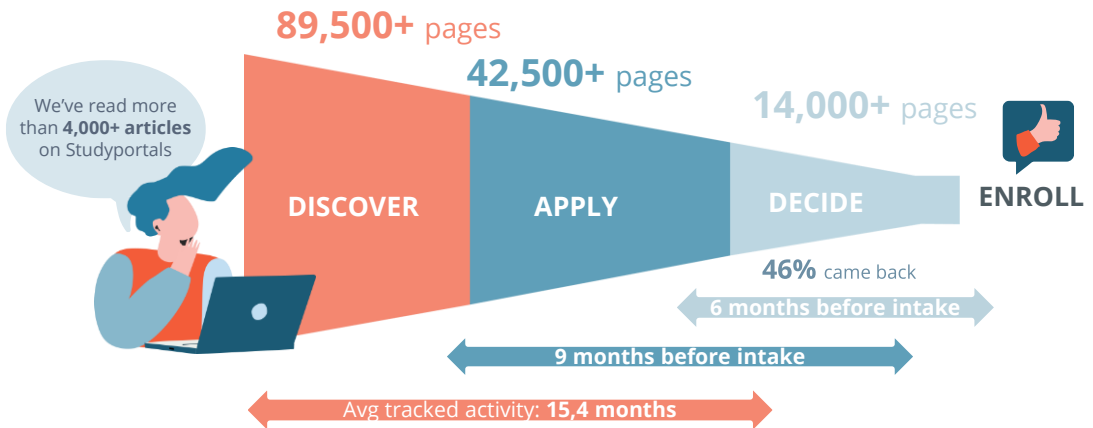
89,500+ pages

42,500+ pages

14,000+ pages

We've read more than 4,000+ articles on Studyportals

DISCOVER

APPLY

DECIDE

ENROLL

46% came back

6 months before intake

9 months before intake

Avg tracked activity: 15,4 months